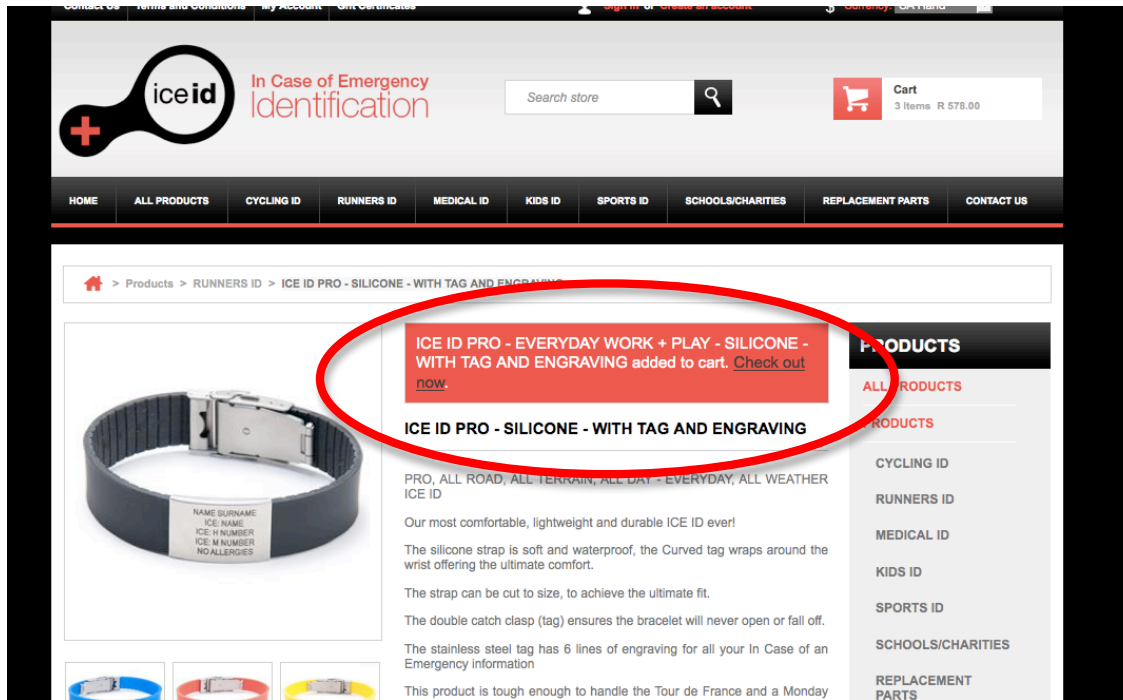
Contact Us Terms and Conditions My Account Gift Certificates Sign in or Create an account $ Currency: SA Rand

ice id

In Case of Emergency
Identification

Search store

Cart
3 Items R 578.00

HOME ALL PRODUCTS CYCLING ID RUNNERS ID MEDICAL ID KIDS ID SPORTS ID SCHOOLS/CHARITIES REPLACEMENT PARTS CONTACT US

> Products > RUNNERS ID > ICE ID PRO - SILICONE - WITH TAG AND ENGRAVING

ICE ID PRO - EVERYDAY WORK + PLAY - SILICONE - WITH TAG AND ENGRAVING added to cart. Check out now.

ICE ID PRO - SILICONE - WITH TAG AND ENGRAVING

PRO, ALL ROAD, ALL TERRAIN, ALL DAY - EVERYDAY, ALL WEATHER ICE ID

Our most comfortable, lightweight and durable ICE ID ever!

The silicone strap is soft and waterproof, the Curved tag wraps around the wrist offering the ultimate comfort.

The strap can be cut to size, to achieve the ultimate fit.

The double catch clasp (tag) ensures the bracelet will never open or fall off.

The stainless steel tag has 6 lines of engraving for all your In Case of an Emergency information

This product is tough enough to handle the Tour de France and a Monday

NAME SURNAME
ICE: NAME
ICE: H NUMBER
ICE: M NUMBER
NO ALLERGIES

PRODUCTS
ALL PRODUCTS
PRODUCTS
CYCLING ID
RUNNERS ID
MEDICAL ID
KIDS ID
SPORTS ID
SCHOOLS/CHARITIES
REPLACEMENT PARTS